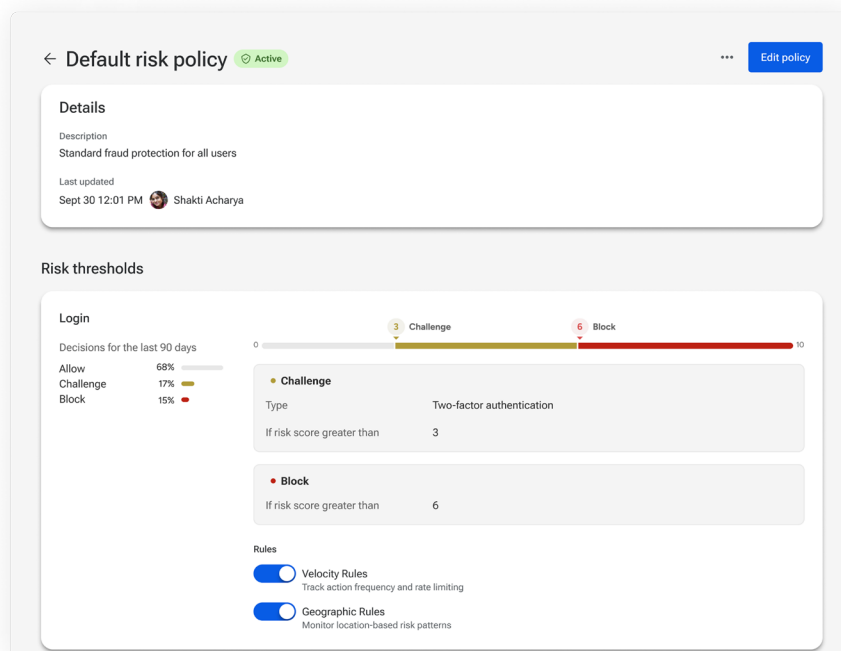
← Default risk policy Active

••• Edit policy

Details

Description
Standard fraud protection for all users

Last updated
Sept 30 12:01 PM Shakti Acharya

Risk thresholds

Login

Decisions for the last 90 days

| | |
|---|---|
| Allow | 68% |
| Challenge | 17% |
| Block | 15% |

3 Challenge 6 Block
0 10

Challenge
Type Two-factor authentication
If risk score greater than 3

Block
If risk score greater than 6

Rules

Velocity Rules
Track action frequency and rate limiting

Geographic Rules
Monitor location-based risk patterns